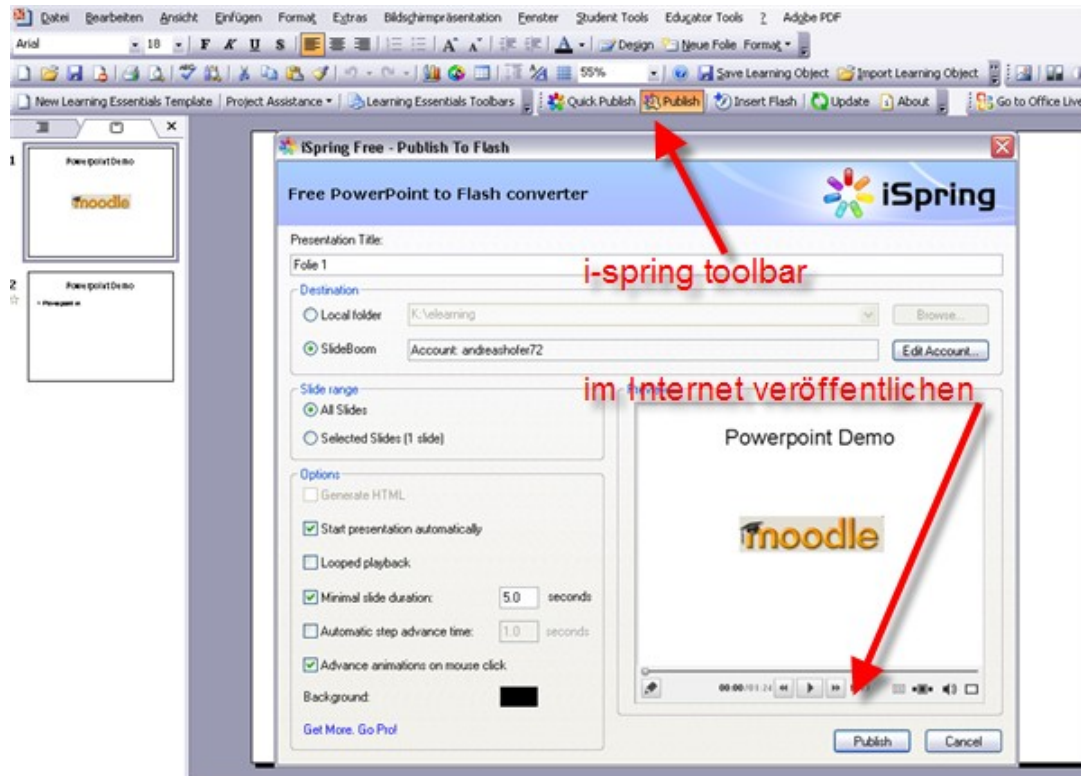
Datei Bearbeiten Ansicht Einfügen Format Extras Bildschirmpräsentation Fenster Student Tools Educator Tools ? Adobe PDF

Arial 18 F K U S A Design Neue Folie Format

55% Save Learning Object Import Learning Object

New Learning Essentials Template | Project Assistance | Learning Essentials Toolbars | Quick Publish | Publish | Insert Flash | Update | About | Go to Office Live

1 Powerpoint Demo moodle

2 Powerpoint Demo • Powerpoint

iSpring Free - Publish To Flash

Free PowerPoint to Flash converter

iSpring

Presentation Title:

Folie 1

i-spring toolbar

Destination

Local folder K:\elearning Browse...

SlideBoom Account: andreashofer72 Edit Account...

Slide range

All Slides

Selected Slides (1 slide)

im Internet veröffentlichen

Powerpoint Demo

moodle

Options

Generate HTML

Start presentation automatically

Looped playback

Minimal slide duration: 5.0 seconds

Automatic step advance time: 1.0 seconds

Advance animations on mouse click

Background:

Get More. Go Pro!

00:00/01:24

Publish Cancel